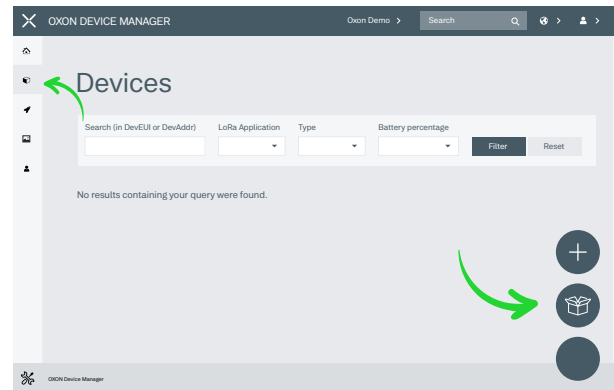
OXON DEVICE MANAGER

Oxon Demo >

Search

Devices

Search (in DevEUI or DevAddr)

LoRa Application

Type

Battery percentage

Filter

Reset

No results containing your query were found.

OXON Device Manager